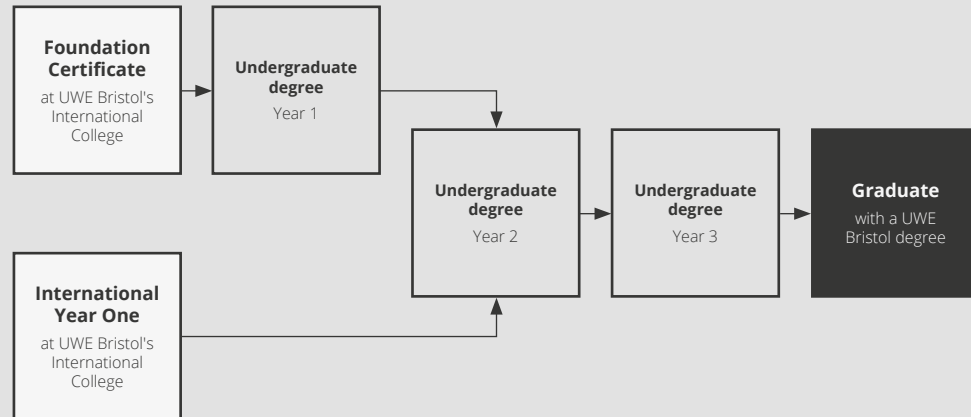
Foundation Certificate
at UWE Bristol's International College

Undergraduate degree
Year 1

Undergraduate degree
Year 2

Undergraduate degree
Year 3

Graduate
with a UWE Bristol degree

International Year One
at UWE Bristol's International College